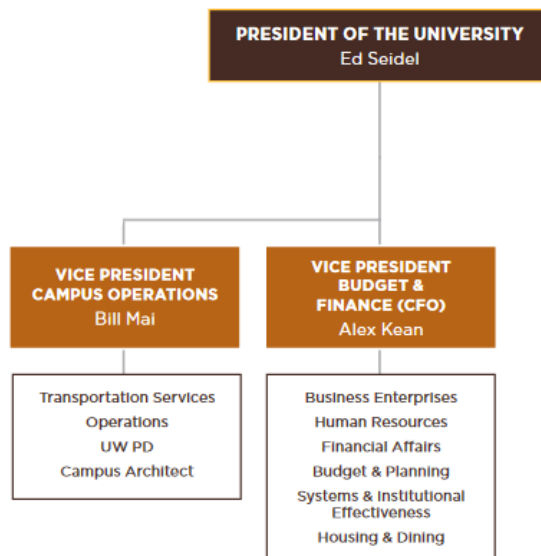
PRESIDENT OF THE UNIVERSITY
Ed Seidel

VICE PRESIDENT
CAMPUS OPERATIONS
Bill Mai

Transportation Services
Operations
UW PD
Campus Architect

VICE PRESIDENT
BUDGET & FINANCE (CFO)
Alex Kean

Business Enterprises
Human Resources
Financial Affairs
Budget & Planning
Systems & Institutional Effectiveness
Housing & Dining